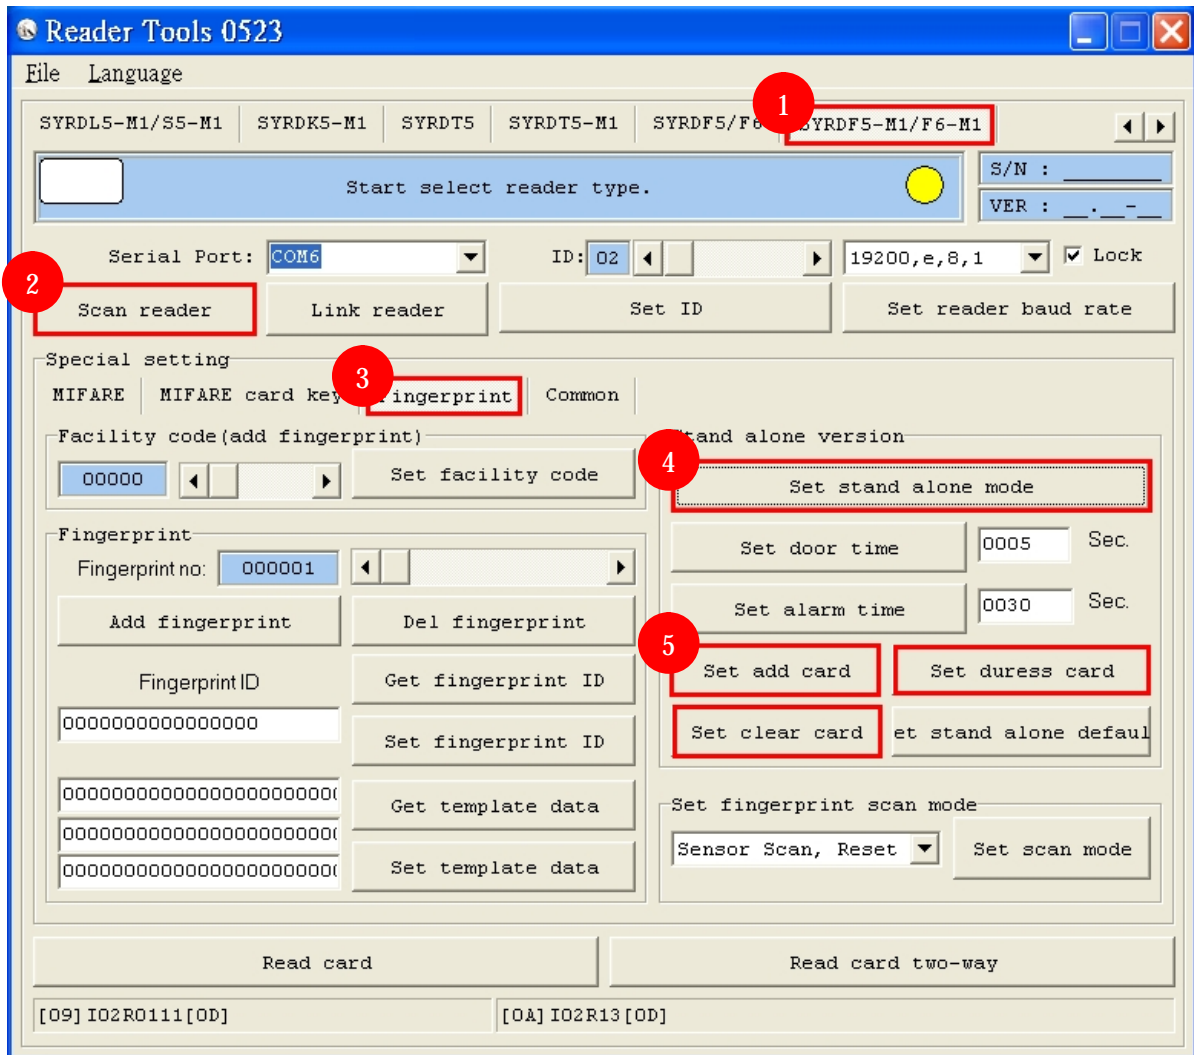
Reader Tools 0523

File Language

SYRDL5-M1/S5-M1 SYRDK5-M1 SYRDT5 SYRDT5-M1 SYRDF5/F6 1 SYRDF5-M1/F6-M1

Start select reader type.

S/N : ________

VER : __.__-__

Serial Port: COM6

ID: 02

19200,e,8,1

Lock

2

Scan reader

Link reader

Set ID

Set reader baud rate

Special setting

MIFARE MIFARE card key 3 Fingerprint Common

Facility code(add fingerprint)

00000

Set facility code

4 Stand alone version

Set stand alone mode

Fingerprint

Fingerprint no: 000001

Set door time

0005 Sec.

Set alarm time

0030 Sec.

Add fingerprint

Del fingerprint

5

Fingerprint ID

Get fingerprint ID

Set add card

Set duress card

0000000000000000

Set fingerprint ID

Set clear card

et stand alone defaul

00000000000000000000000(

Get template data

00000000000000000000000(

00000000000000000000000(

Set template data

Set fingerprint scan mode

Sensor Scan, Reset

Set scan mode

Read card

Read card two-way

[09]I02R0111[0D]

[0A]I02R13[0D]